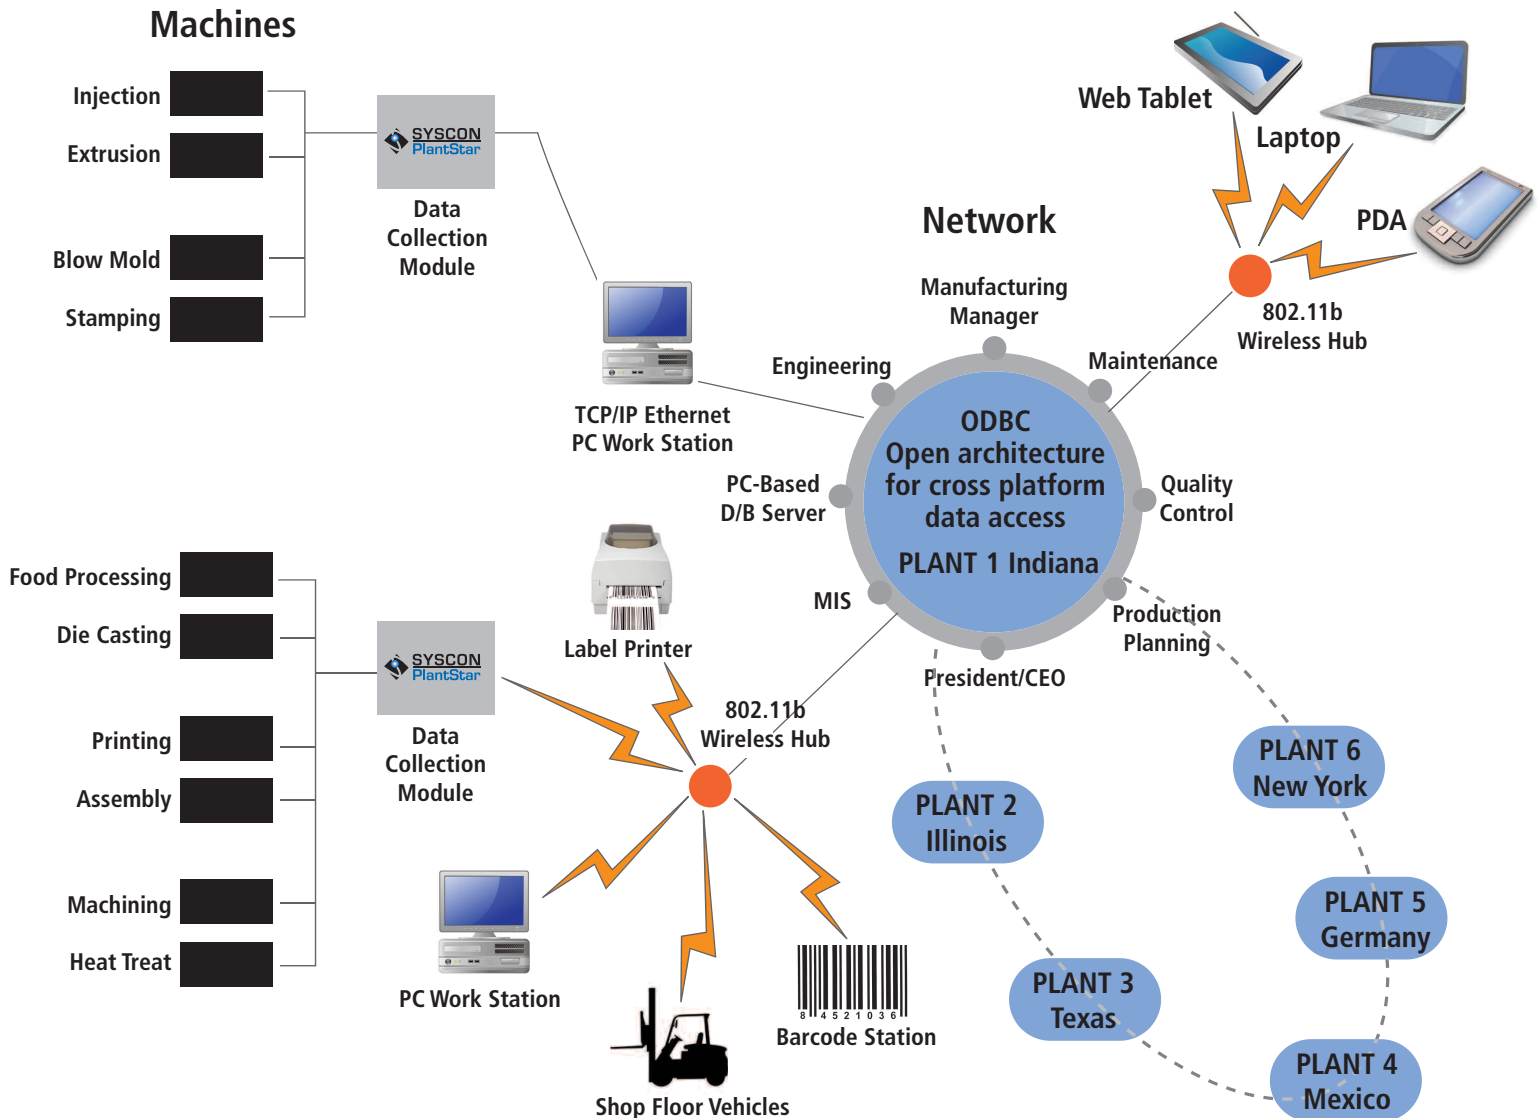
Machines

Injection

Extrusion

Blow Mold

Stamping

SYSCON PlantStar

Data Collection Module

TCP/IP Ethernet PC Work Station

Network

Web Tablet

Laptop

PDA

802.11b Wireless Hub

Manufacturing Manager

Engineering

Maintenance

ODBC Open architecture for cross platform data access

PLANT 1 Indiana

PC-Based D/B Server

Quality Control

MIS

Production Planning

President/CEO

Food Processing

Die Casting

Printing

Assembly

Machining

Heat Treat

SYSCON PlantStar

Data Collection Module

Label Printer

802.11b Wireless Hub

PC Work Station

Shop Floor Vehicles

8 4 5 2 1 0 3 6

Barcode Station

PLANT 2 Illinois

PLANT 6 New York

PLANT 5 Germany

PLANT 3 Texas

PLANT 4 Mexico